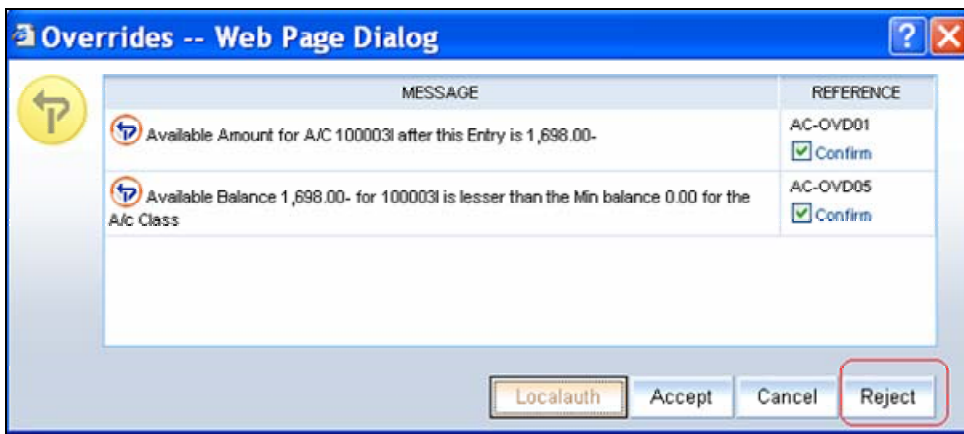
Overrides -- Web Page Dialog

| MESSAGE | REFERENCE |
|---|---|
| Available Amount for A/C 100003I after this Entry is 1,698.00- | AC-OVD01 Confirm |
| Available Balance 1,698.00- for 100003I is lesser than the Min balance 0.00 for the A/c Class | AC-OVD05 Confirm |

Localauth Accept Cancel Reject